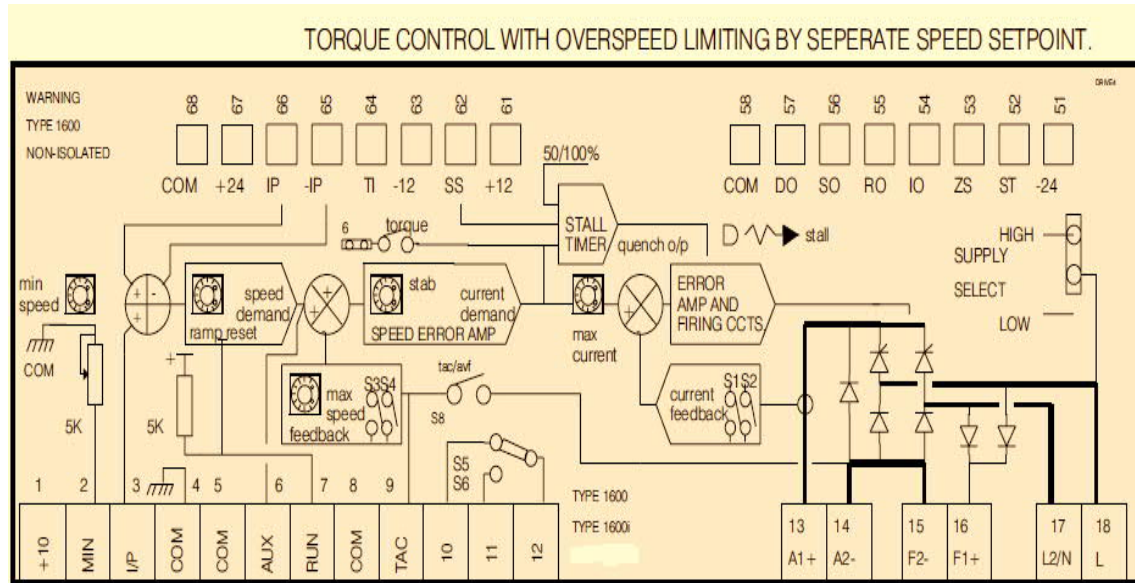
TORQUE CONTROL WITH OVERSPEED LIMITING BY SEPERATE SPEED SETPOINT.

WARNING
TYPE 1600
NON-ISOLATED

DRM5a

68 67 66 65 64 63 62 61

COM +24 IP -IP TI -12 SS +12

58 57 56 55 54 53 52 51

COM DO SO RO IO ZS ST -24

50/100%

STALL TIMER

quench o/p

stall

HIGH
SUPPLY
SELECT
LOW

6
torque

min speed

speed demand
ramp reset

stab

current demand
SPEED ERROR AMP

max current

ERROR AMP AND FIRING CCTS.

COM

5K

5K

max speed feedback

S3S4

tac/avf

S8

current feedback

S1S2

S5
S6

1 2 3 4 5 6 7 8 9

TYPE 1600
TYPE 1600i

| +10 | MIN | I/P | COM | COM | AUX | RUN | COM | TAC | 10 | 11 | 12 |
|---|---|---|---|---|---|---|---|---|---|---|---|

| 13 A1+ | 14 A2- | 15 F2- | 16 F1+ | 17 L2/N | 18 L |
|---|---|---|---|---|---|